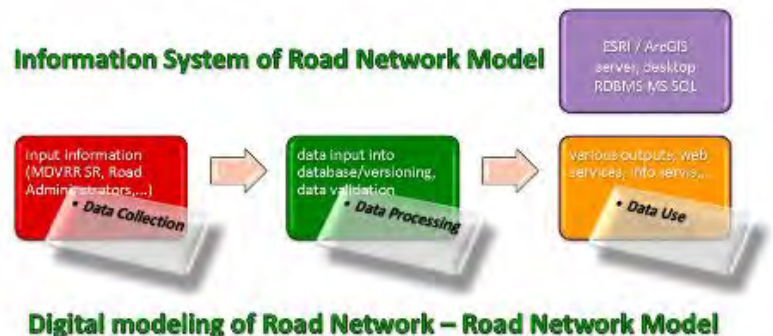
Information System of Road Network Model

ESRI / ArcGIS server, desktop RDBMS MS SQL

Input information (MDVRR SR, Road Administrators,...)

• Data Collection

data input into database/versioning, data validation

• Data Processing

Various outputs, web services, info servis,...

• Data Use

Digital modeling of Road Network – Road Network Model